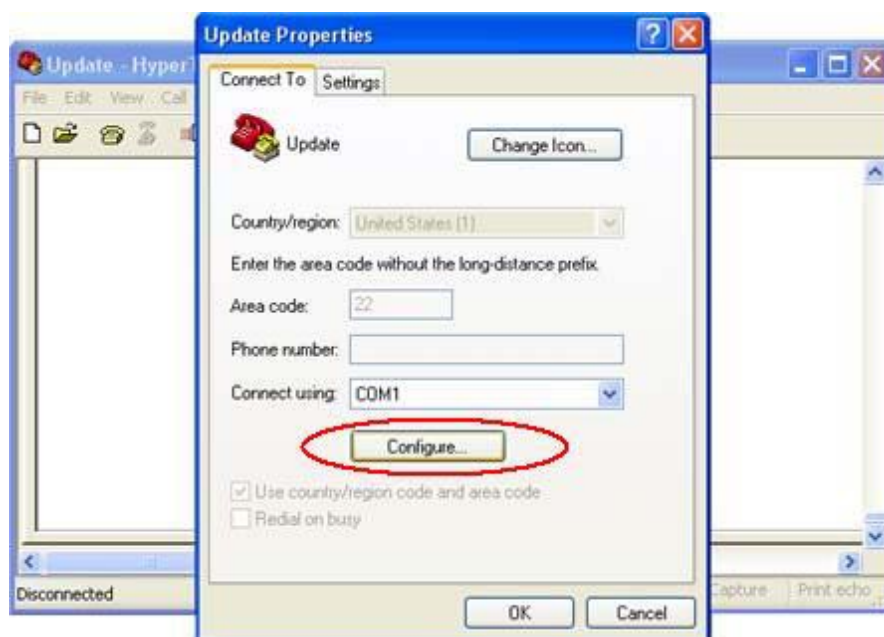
Update - Hyper
File Edit View Call
Disconnected
Capture Print echo

Update Properties
Connect To Settings
Update
Change Icon...
Country/region: United States (1)
Enter the area code without the long-distance prefix.
Area code: 22
Phone number:
Connect using: COM1
Configure...
Use country/region code and area code
Redial on busy
OK Cancel